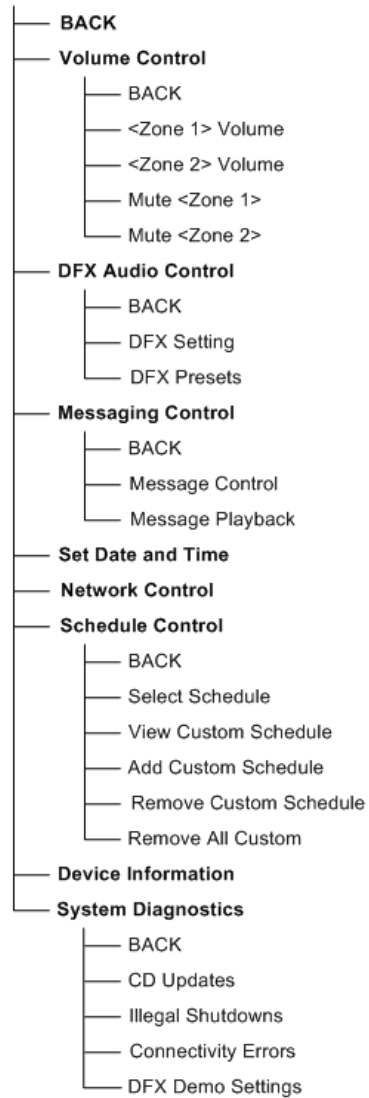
BACK
Volume Control
BACK
<Zone 1> Volume
<Zone 2> Volume
Mute <Zone 1>
Mute <Zone 2>
DFX Audio Control
BACK
DFX Setting
DFX Presets
Messaging Control
BACK
Message Control
Message Playback
Set Date and Time
Network Control
Schedule Control
BACK
Select Schedule
View Custom Schedule
Add Custom Schedule
Remove Custom Schedule
Remove All Custom
Device Information
System Diagnostics
BACK
CD Updates
Illegal Shutdowns
Connectivity Errors
DFX Demo Settings